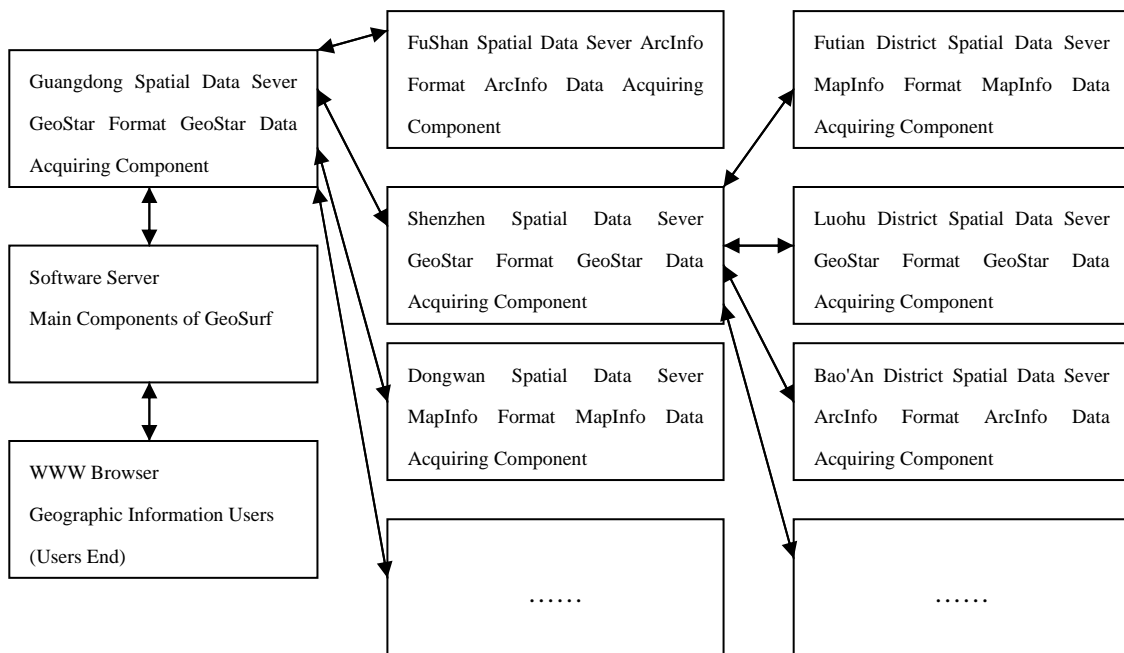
Guangdong Spatial Data Sever GeoStar Format GeoStar Data Acquiring Component

Software Server
Main Components of GeoSurf

WWW Browser
Geographic Information Users
(Users End)

FuShan Spatial Data Sever ArcInfo Format ArcInfo Data Acquiring Component

Shenzhen Spatial Data Sever GeoStar Format GeoStar Data Acquiring Component

Dongwan Spatial Data Sever MapInfo Format MapInfo Data Acquiring Component

……

Futian District Spatial Data Sever MapInfo Format MapInfo Data Acquiring Component

Luohu District Spatial Data Sever GeoStar Format GeoStar Data Acquiring Component

Bao'An District Spatial Data Sever ArcInfo Format ArcInfo Data Acquiring Component

……